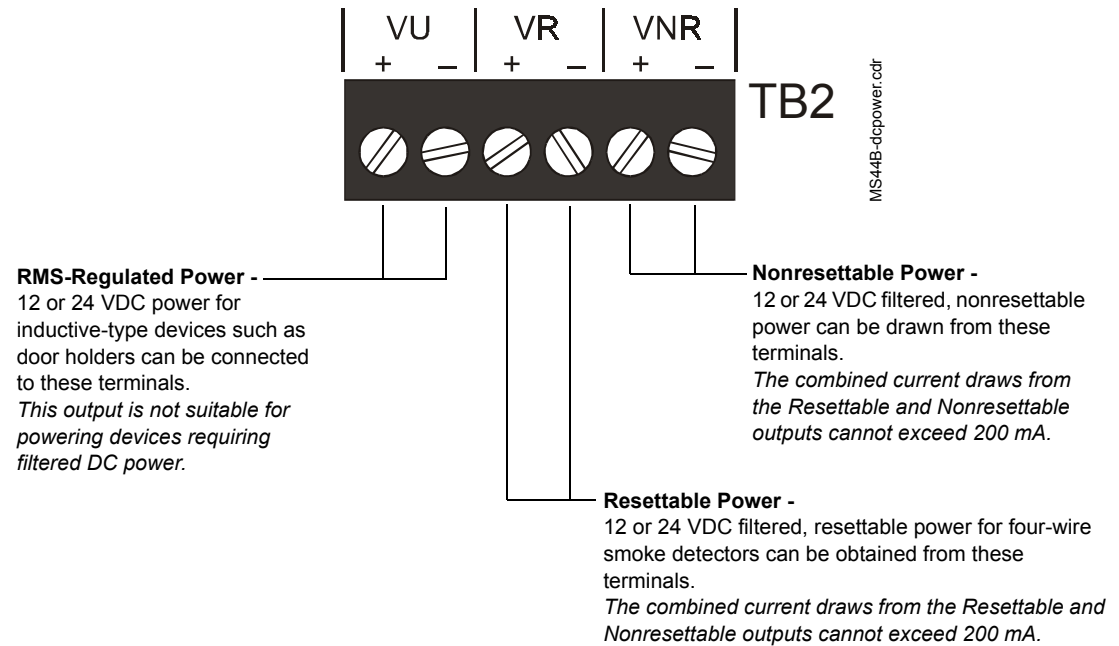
VU VR VNR
+ – + – + –
TB2

MS44B-dcpower.cdr

**RMS-Regulated Power -**
12 or 24 VDC power for inductive-type devices such as door holders can be connected to these terminals.
*This output is not suitable for powering devices requiring filtered DC power.*

**Nonresettable Power -**
12 or 24 VDC filtered, nonresettable power can be drawn from these terminals.
*The combined current draws from the Resettable and Nonresettable outputs cannot exceed 200 mA.*

**Resettable Power -**
12 or 24 VDC filtered, resettable power for four-wire smoke detectors can be obtained from these terminals.
*The combined current draws from the Resettable and Nonresettable outputs cannot exceed 200 mA.*